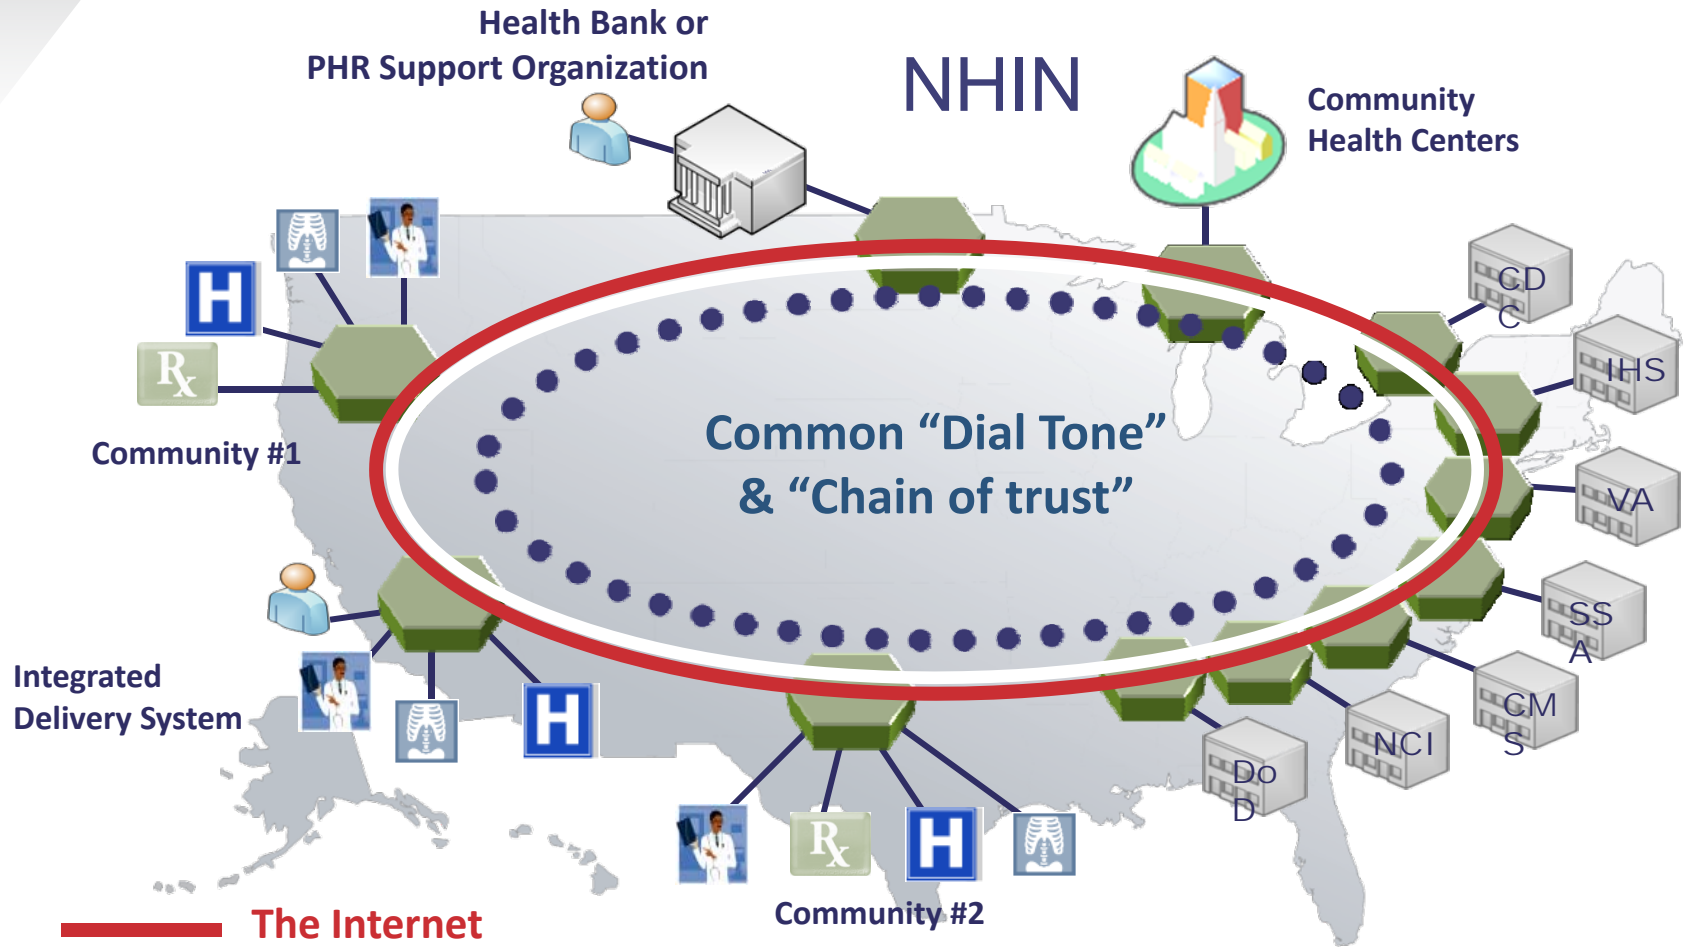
Health Bank or
PHR Support Organization

NHIN

Community
Health Centers

H

Rx

Community #1

Common “Dial Tone”
& “Chain of trust”

CD
C

IHS

VA

SS
A

CM
S

NCI

Do
D

Integrated
Delivery System

H

Rx

H

Community #2

The Internet